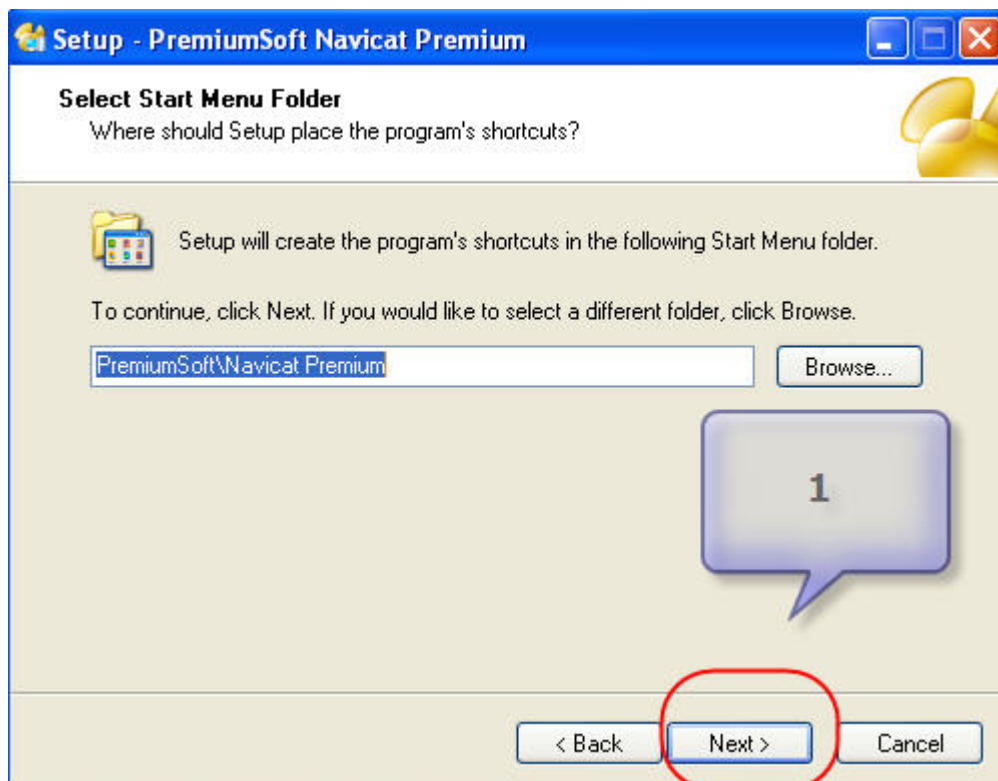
Setup - PremiumSoft Navicat Premium

Select Start Menu Folder
Where should Setup place the program's shortcuts?

Setup will create the program's shortcuts in the following Start Menu folder.

To continue, click Next. If you would like to select a different folder, click Browse.

PremiumSoft\Navicat Premium

Browse...

1

< Back

Next >

Cancel